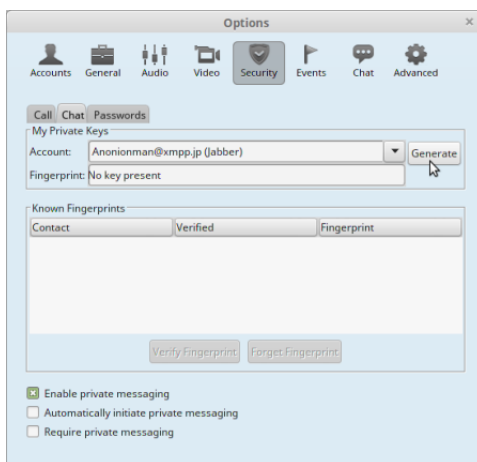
Options

Accounts General Audio Video Security Events Chat Advanced

Call Chat Passwords

My Private Keys

Account: Anonionman@xmpp.jp (Jabber) Generate

Fingerprint: No key present

Known Fingerprints

| Contact | Verified | Fingerprint |
|---|---|---|

Verify Fingerprint Forget Fingerprint

Enable private messaging

Automatically initiate private messaging

Require private messaging